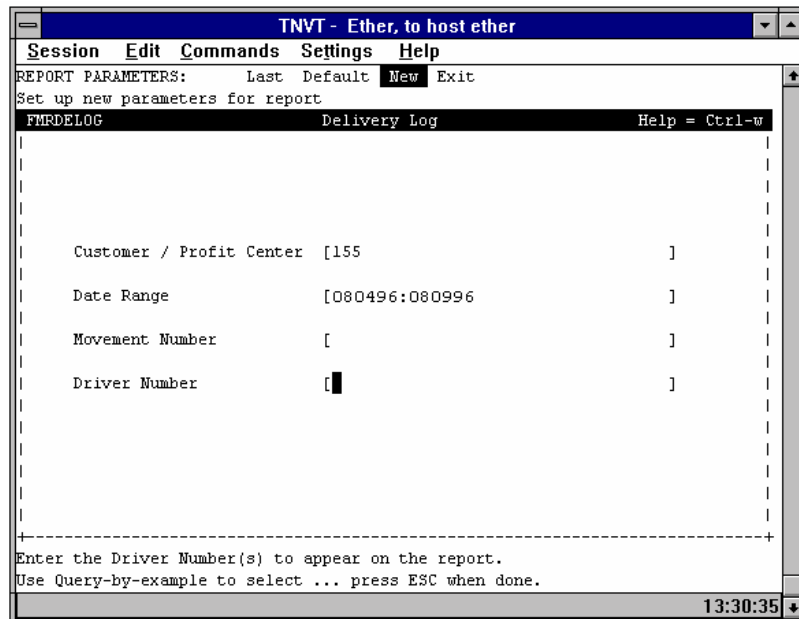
TNVT - Ether, to host ether

Session Edit Commands Settings Help

REPORT PARAMETERS: Last Default New Exit

Set up new parameters for report

FMRDELOG Delivery Log Help = Ctrl-w

Customer / Profit Center [155 ]

Date Range [080496:080996 ]

Movement Number [ ]

Driver Number [ ]

Enter the Driver Number(s) to appear on the report.

Use Query-by-example to select ... press ESC when done.

13:30:35